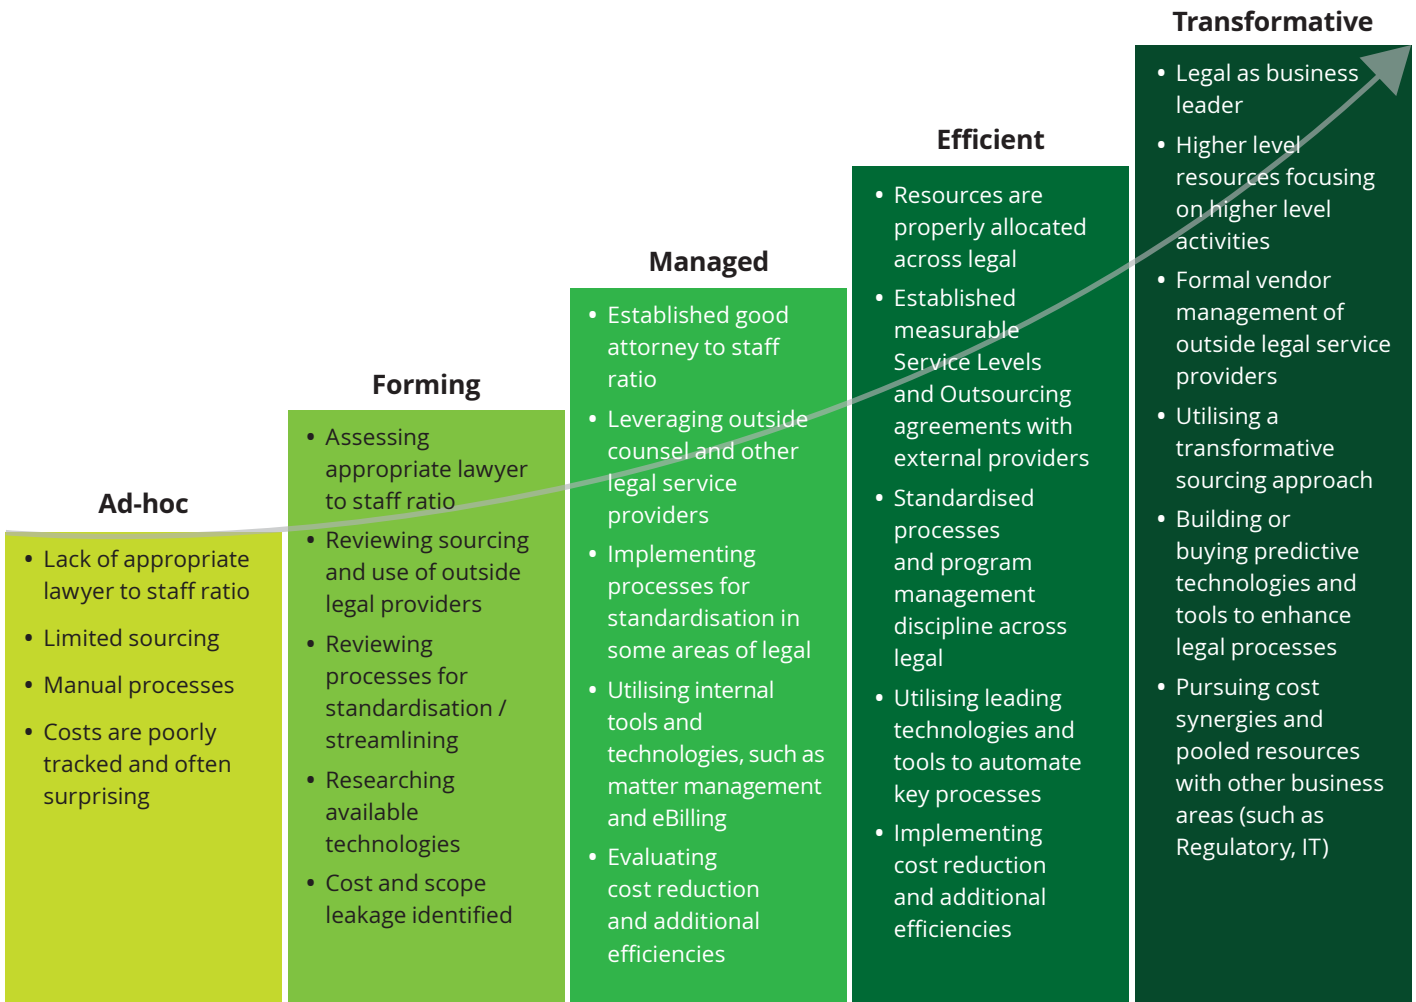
Ad-hoc

- Lack of appropriate lawyer to staff ratio
- Limited sourcing
- Manual processes
- Costs are poorly tracked and often surprising

Forming

- Assessing appropriate lawyer to staff ratio
- Reviewing sourcing and use of outside legal providers
- Reviewing processes for standardisation / streamlining
- Researching available technologies
- Cost and scope leakage identified

Managed

- Established good attorney to staff ratio
- Leveraging outside counsel and other legal service providers
- Implementing processes for standardisation in some areas of legal
- Utilising internal tools and technologies, such as matter management and eBilling
- Evaluating cost reduction and additional efficiencies

Efficient

- Resources are properly allocated across legal
- Established measurable Service Levels and Outsourcing agreements with external providers
- Standardised processes and program management discipline across legal
- Utilising leading technologies and tools to automate key processes
- Implementing cost reduction and additional efficiencies

Transformative

- Legal as business leader
- Higher level resources focusing on higher level activities
- Formal vendor management of outside legal service providers
- Utilising a transformative sourcing approach
- Building or buying predictive technologies and tools to enhance legal processes
- Pursuing cost synergies and pooled resources with other business areas (such as Regulatory, IT)